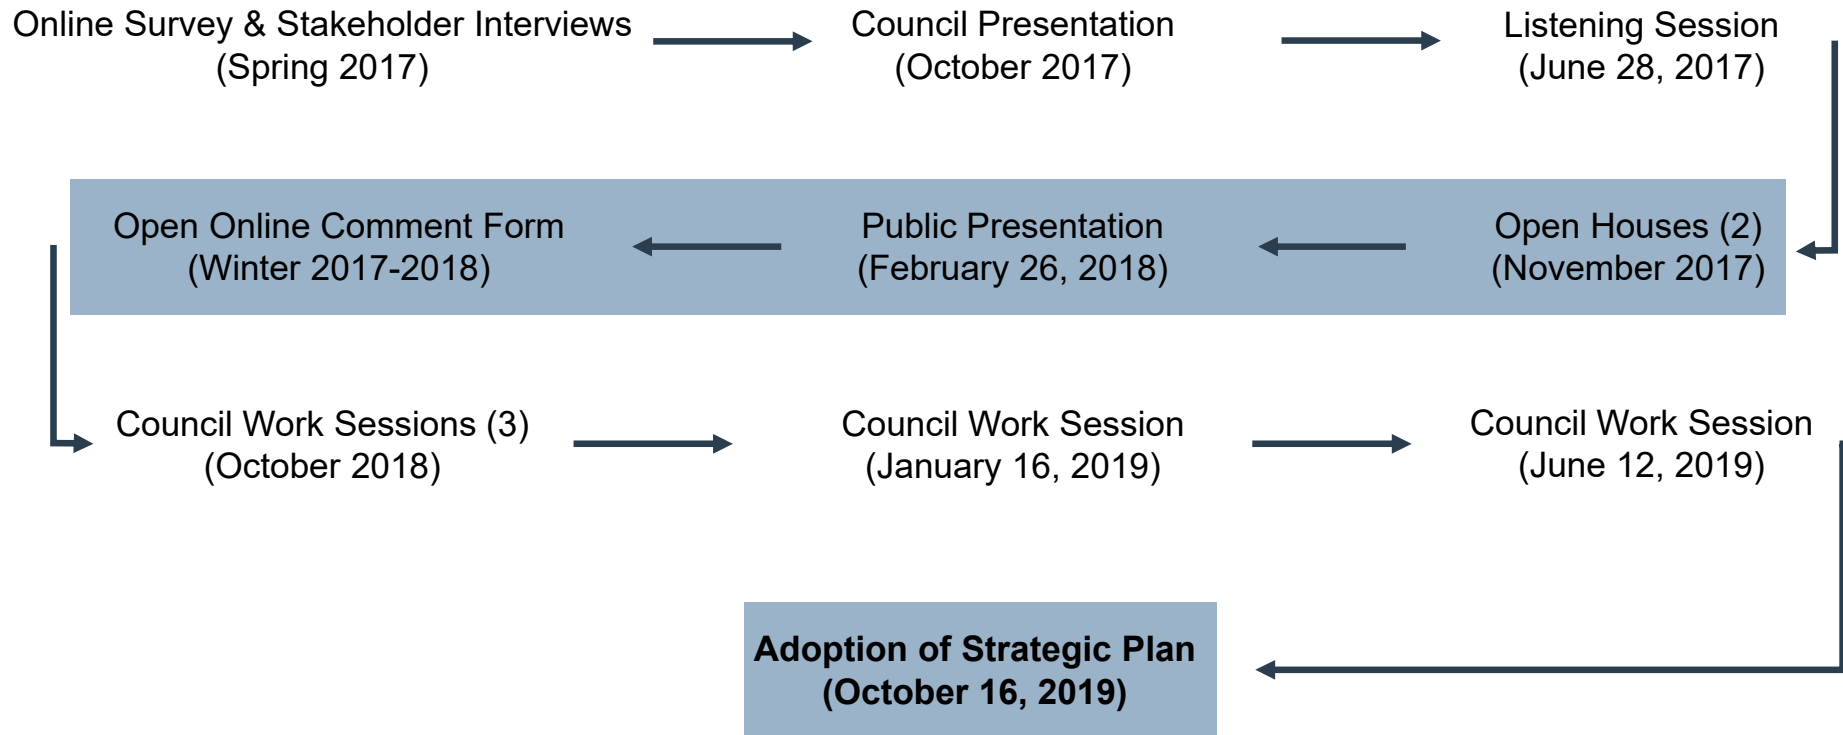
Online Survey & Stakeholder Interviews
(Spring 2017)

Council Presentation
(October 2017)

Listening Session
(June 28, 2017)

Open Online Comment Form
(Winter 2017-2018)

Public Presentation
(February 26, 2018)

Open Houses (2)
(November 2017)

Council Work Sessions (3)
(October 2018)

Council Work Session
(January 16, 2019)

Council Work Session
(June 12, 2019)

Adoption of Strategic Plan
(October 16, 2019)